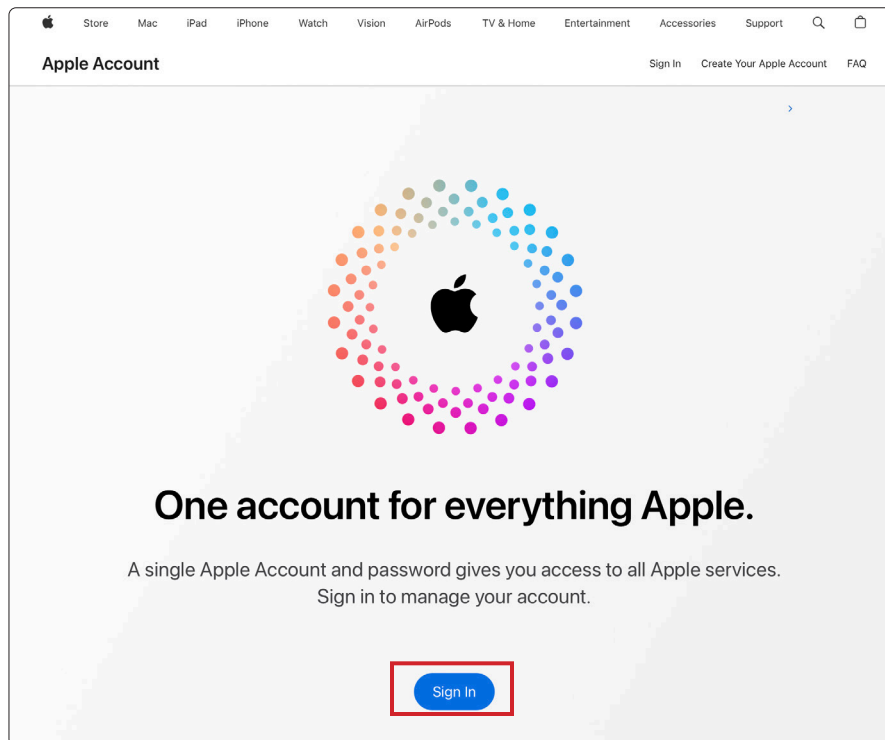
Store Mac iPad iPhone Watch Vision AirPods TV & Home Entertainment Accessories Support

Apple Account

Sign In Create Your Apple Account FAQ

›

One account for everything Apple.

A single Apple Account and password gives you access to all Apple services. Sign in to manage your account.

Sign In